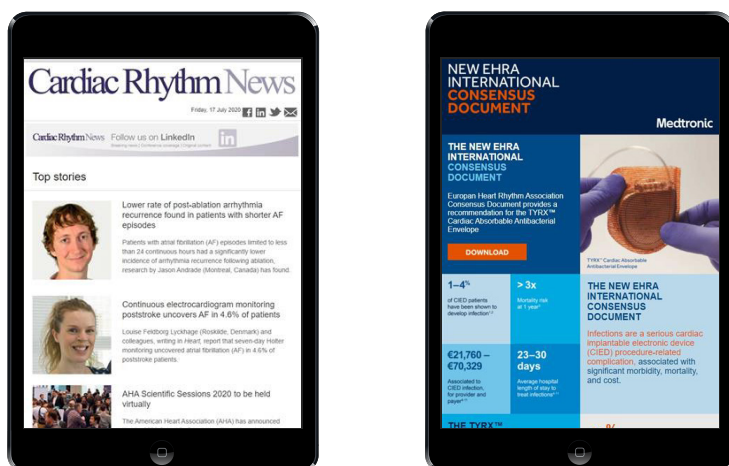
Cardiac Rhythm News

Friday, 17 July 2020

Cardiac Rhythm News Follow us on LinkedIn

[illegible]

Top stories

Lower rate of post-ablation arrhythmia recurrence found in patients with shorter AF episodes

Patients with atrial fibrillation (AF) episodes limited to less than 24 continuous hours had a significantly lower incidence of arrhythmia recurrence following ablation, research by Jason Andrade (Montreal, Canada) has found.

Continuous electrocardiogram monitoring poststroke uncovers AF in 4.6% of patients

Louise Feldborg Lyckhage (Roskilde, Denmark) and colleagues, writing in Heart, report that seven-day Holter monitoring uncovered atrial fibrillation (AF) in 4.6% of poststroke patients.

AHA Scientific Sessions 2020 to be held virtually

The American Heart Association (AHA) has announced

NEW EHRA INTERNATIONAL CONSENSUS DOCUMENT

Medtronic

THE NEW EHRA INTERNATIONAL CONSENSUS DOCUMENT

European Heart Rhythm Association Consensus Document provides a recommendation for the TYRX™ Cardiac Absorbable Antibacterial Envelope

DOWNLOAD

TYRX™ Cardiac Absorbable Antibacterial Envelope

1–4%
of CIED patients have been shown to develop infection

> 3x
Mortality risk at 1 year

€21,760 – €70,329
Associated to CIED infection, for provider and payer

23–30 days
Average hospital length of stay to treat infections

THE NEW EHRA INTERNATIONAL CONSENSUS DOCUMENT

Infections are a serious cardiac implantable electronic device (CIED) procedure-related complication, associated with significant morbidity, mortality, and cost.

THE TYRX™